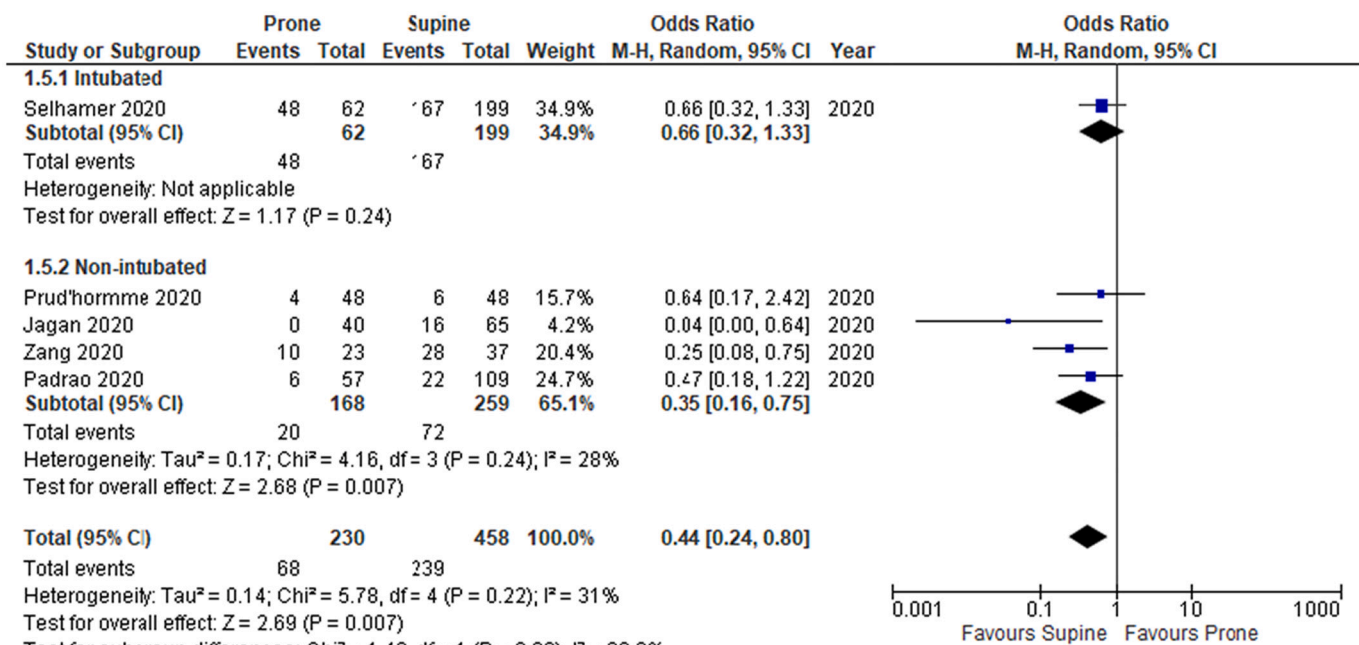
| Study or Subgroup | Prone Events | Prone Total | Supine Events | Supine Total | Weight | Odds Ratio M-H, Random, 95% CI | Year |
|---|---|---|---|---|---|---|---|
| **1.5.1 Intubated** | | | | | | | |
| Selhamer 2020 | 48 | 62 | 167 | 199 | 34.9% | 0.66 [0.32, 1.33] | 2020 |
| **Subtotal (95% CI)** | | **62** | | **199** | **34.9%** | **0.66 [0.32, 1.33]** | |
| Total events | 48 | | 167 | | | | |
| Heterogeneity: Not applicable | | | | | | | |
| Test for overall effect: Z = 1.17 (P = 0.24) | | | | | | | |
| **1.5.2 Non-intubated** | | | | | | | |
| Prud'hormme 2020 | 4 | 48 | 6 | 48 | 15.7% | 0.64 [0.17, 2.42] | 2020 |
| Jagan 2020 | 0 | 40 | 16 | 65 | 4.2% | 0.04 [0.00, 0.64] | 2020 |
| Zang 2020 | 10 | 23 | 28 | 37 | 20.4% | 0.25 [0.08, 0.75] | 2020 |
| Padrao 2020 | 6 | 57 | 22 | 109 | 24.7% | 0.47 [0.18, 1.22] | 2020 |
| **Subtotal (95% CI)** | | **168** | | **259** | **65.1%** | **0.35 [0.16, 0.75]** | |
| Total events | 20 | | 72 | | | | |
| Heterogeneity: Tau² = 0.17; Chi² = 4.16, df = 3 (P = 0.24); I² = 28% | | | | | | | |
| Test for overall effect: Z = 2.68 (P = 0.007) | | | | | | | |
| **Total (95% CI)** | | **230** | | **458** | **100.0%** | **0.44 [0.24, 0.80]** | |
| Total events | 68 | | 239 | | | | |
| Heterogeneity: Tau² = 0.14; Chi² = 5.78, df = 4 (P = 0.22); I² = 31% | | | | | | | |
| Test for overall effect: Z = 2.69 (P = 0.007) | | | | | | | |

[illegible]

Odds Ratio
M-H, Random, 95% CI

0.001 0.1 1 10 1000
Favours Supine Favours Prone